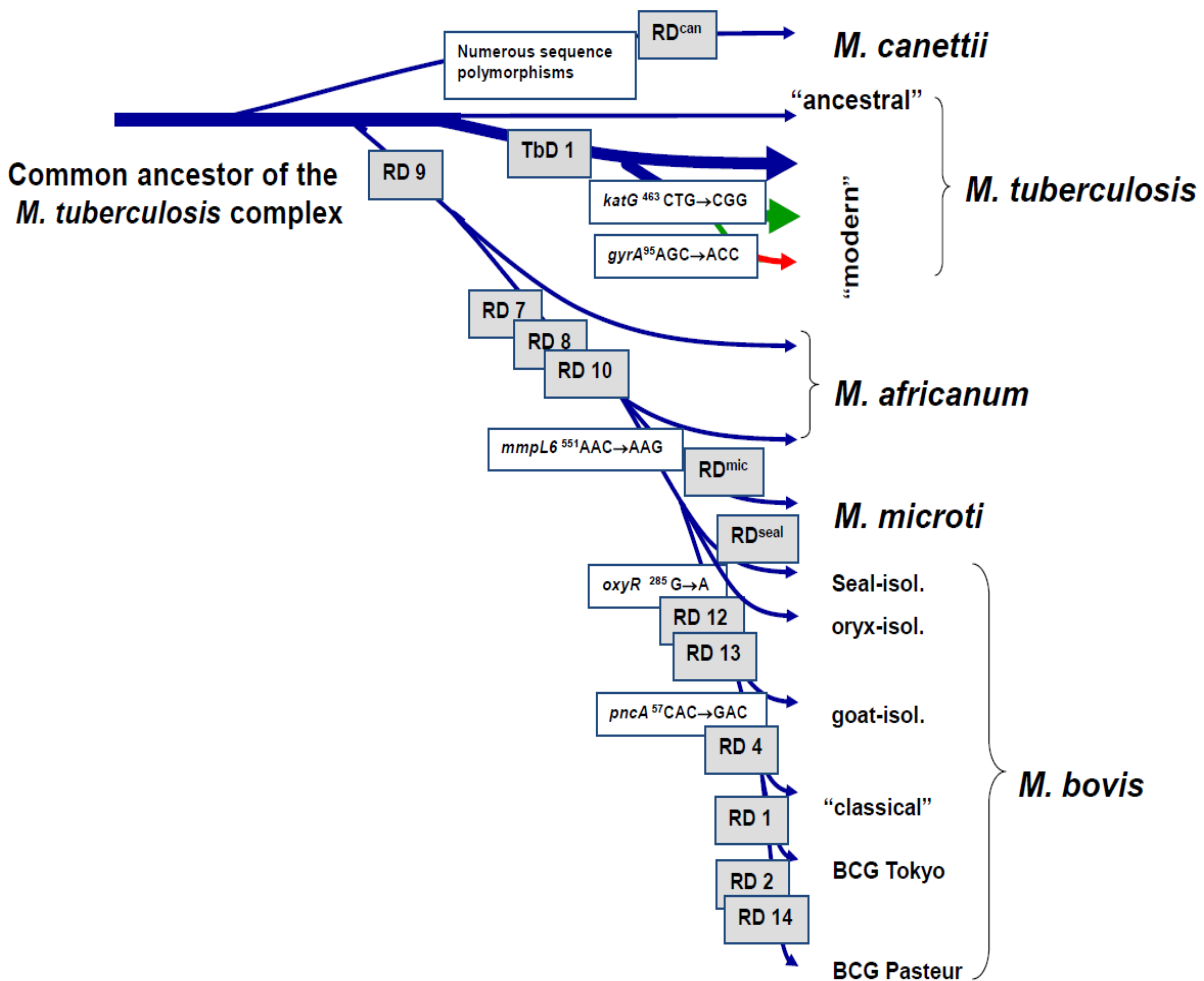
Numerous sequence polymorphisms

RD$^{can}$

M. canettii

"ancestral"

Common ancestor of the M. tuberculosis complex

RD 9

TbD 1

katG $^{463}$ CTG→CGG

gyrA$^{95}$AGC→ACC

"modern"

M. tuberculosis

RD 7

RD 8

RD 10

M. africanum

mmpL6 $^{551}$AAC→AAG

RD$^{mic}$

M. microti

RD$^{seal}$

oxyR $^{285}$ G→A

Seal-isol.

RD 12

oryx-isol.

RD 13

pncA $^{57}$CAC→GAC

goat-isol.

RD 4

"classical"

M. bovis

RD 1

BCG Tokyo

RD 2

RD 14

BCG Pasteur